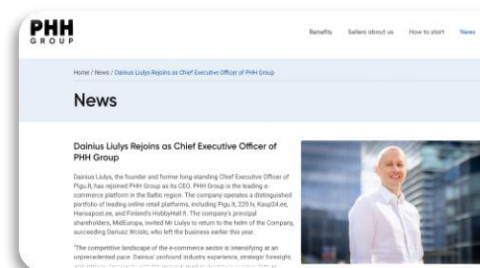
PHH
GROUP

Benefits Sellers about us How to start News

Home / News / Dainius Liulys Rejoins as Chief Executive Officer of PHH Group

News

Dainius Liulys Rejoins as Chief Executive Officer of PHH Group

Dainius Liulys, the founder and former long-standing Chief Executive Officer of Pigu.lt, has rejoined PHH Group as its CEO. PHH Group is the leading e-commerce platform in the Baltic region. The company operates a distinguished portfolio of leading online retail platforms, including Pigu.lt, 220.lv, Kaup24.ee, Hansapost.ee, and Finland's HobbyHall.fi. The company's principal shareholders, MidEuropa, invited Mr Liulys to return to the helm of the Company, succeeding Dariusz Wolski, who left the business earlier this year.

"The competitive landscape of the e-commerce sector is intensifying at an unprecedented pace. Dainius' profound industry experience, strategic foresight, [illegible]